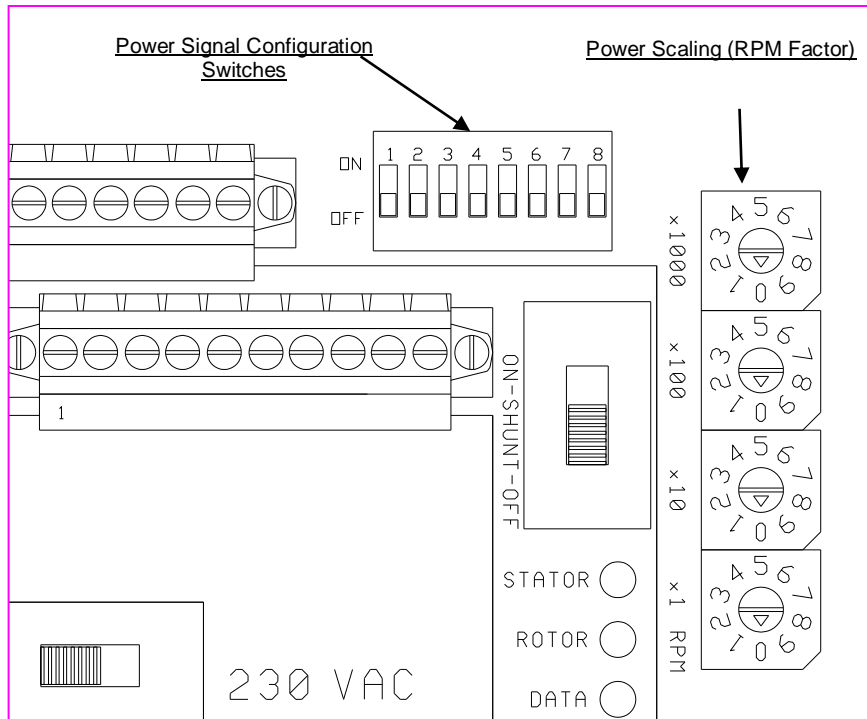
Power Signal Configuration Switches

Power Scaling (RPM Factor)

ON
1 2 3 4 5 6 7 8
OFF

×1000
0 1 2 3 4 5 6 7 8 9

×100
0 1 2 3 4 5 6 7 8 9

×10
0 1 2 3 4 5 6 7 8 9

×1 RPM
0 1 2 3 4 5 6 7 8 9

1

ON-SHUNT-OFF

STATOR

ROTOR

DATA

230 VAC